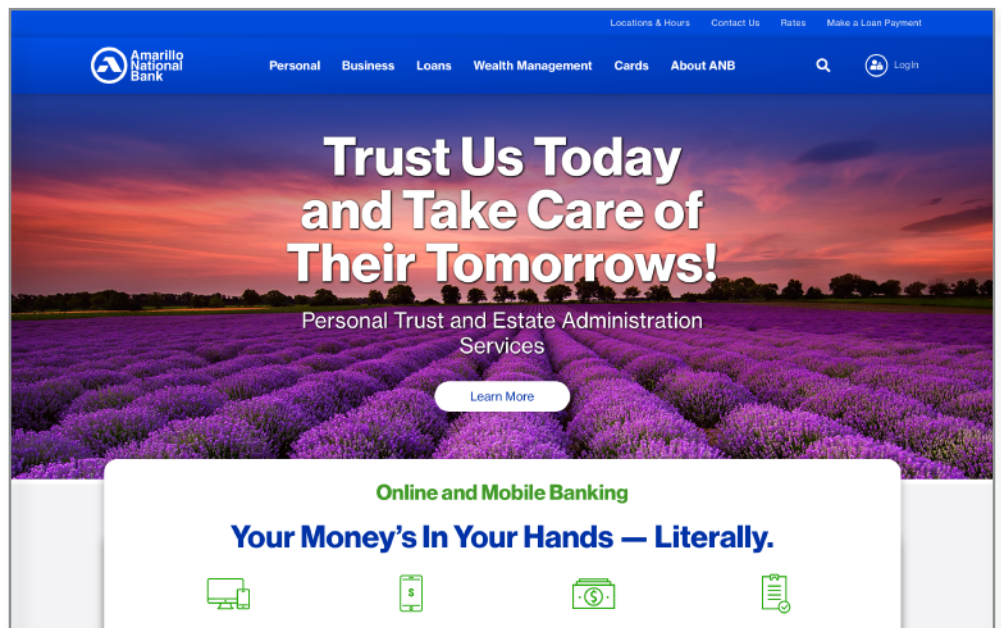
Locations & Hours Contact Us Rates Make a Loan Payment

Amarillo National Bank

Personal Business Loans Wealth Management Cards About ANB

Login

Trust Us Today and Take Care of Their Tomorrows!

Personal Trust and Estate Administration Services

Learn More

Online and Mobile Banking

Your Money's In Your Hands — Literally.

$